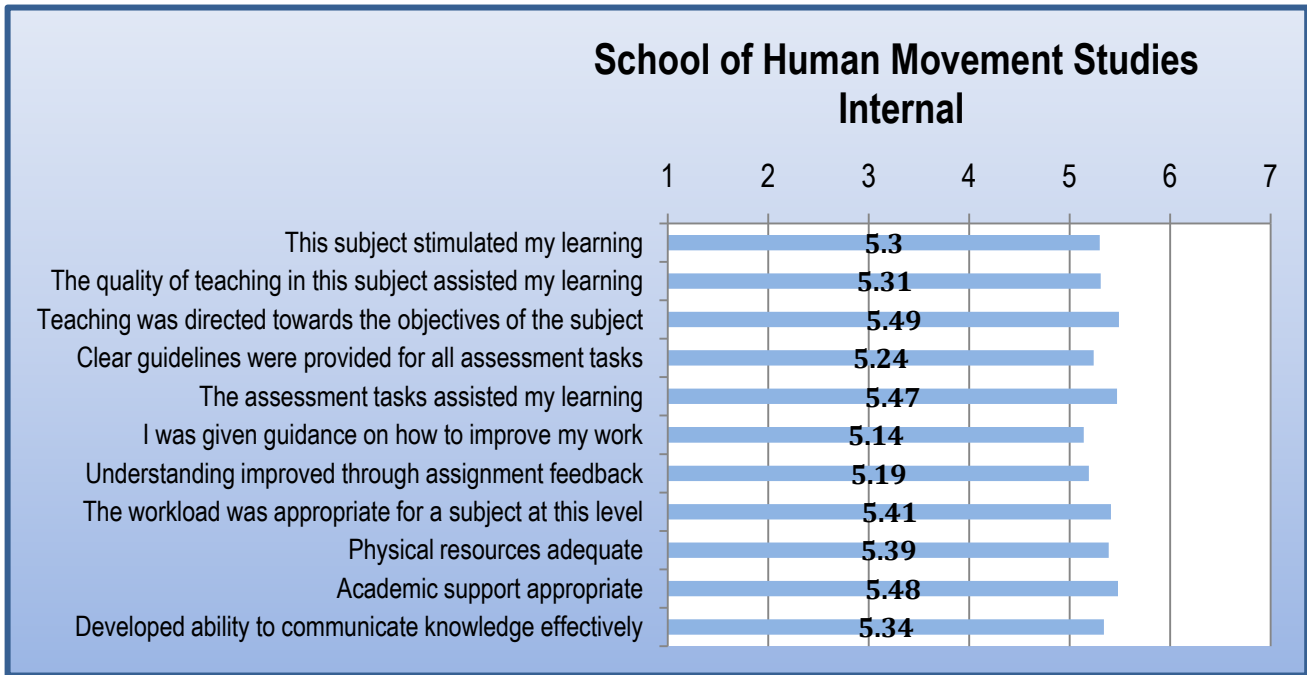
School of Human Movement Studies
Internal

1 2 3 4 5 6 7

This subject stimulated my learning 5.3
The quality of teaching in this subject assisted my learning 5.31
Teaching was directed towards the objectives of the subject 5.49
Clear guidelines were provided for all assessment tasks 5.24
The assessment tasks assisted my learning 5.47
I was given guidance on how to improve my work 5.14
Understanding improved through assignment feedback 5.19
The workload was appropriate for a subject at this level 5.41
Physical resources adequate 5.39
Academic support appropriate 5.48
Developed ability to communicate knowledge effectively 5.34